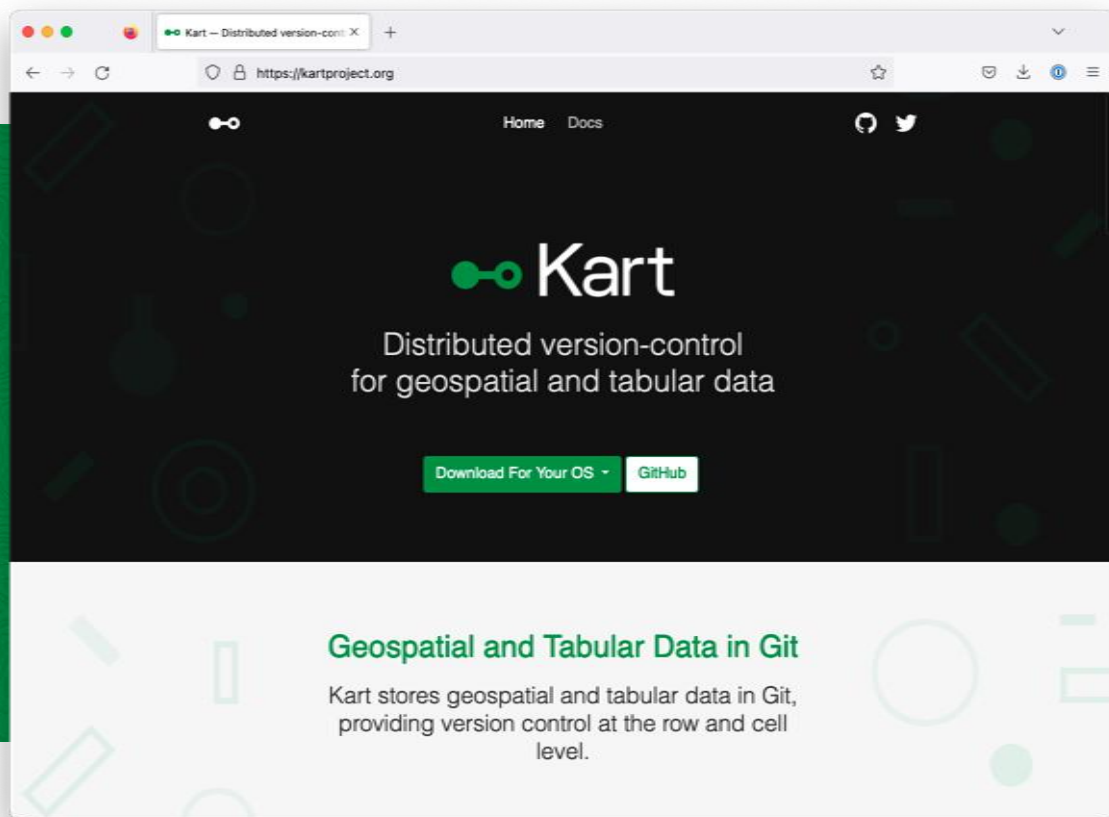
Kart — Distributed version-cont

https://kartproject.org

Home Docs

Kart

Distributed version-control for geospatial and tabular data

Download For Your OS

GitHub

Geospatial and Tabular Data in Git

Kart stores geospatial and tabular data in Git, providing version control at the row and cell level.